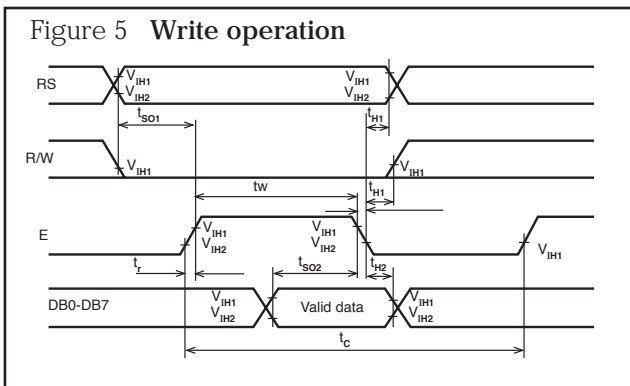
Figure 5 **Write operation**

RS

$V_{IH1}$
$V_{IH2}$

$V_{IH1}$
$V_{IH2}$

$t_{SO1}$

$t_{H1}$

R/W

$V_{IH1}$

$V_{IH1}$

tw

$t_{H1}$

E

$V_{IH1}$
$V_{IH2}$

$V_{IH1}$
$V_{IH2}$

$V_{IH1}$

$t_r$

$t_{SO2}$

$t_{H2}$

DB0-DB7

$V_{IH1}$
$V_{IH2}$

Valid data

$V_{IH1}$
$V_{IH2}$

$t_C$